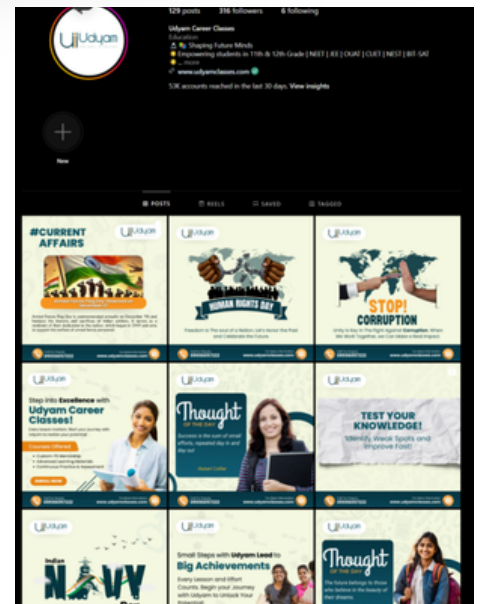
Udyam

129 posts 316 followers 6 following

Udyam Career Classes
Education
Shaping Future Minds
Empowering students in 11th & 12th Grade | NEET | JEE | OUAT | CUET | NEST | IIT-SAT
... more
www.udyamclasses.com

53K accounts reached in the last 30 days. View insights

New

POSTS REELS SAVED TAGGED

#CURRENT AFFAIRS
Udyam
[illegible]

Udyam
HUMAN RIGHTS DAY
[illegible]

Udyam
STOP! CORRUPTION
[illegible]

Udyam
Step into Excellence with Udyam Career Classes!
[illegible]
Courses Offered
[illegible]

Udyam
Thought OF THE DAY
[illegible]

Udyam
TEST YOUR KNOWLEDGE!
Identify Weak Spots and Improve Fast!

Udyam
Indian NAVY Day

Udyam
Small Steps with Udyam Lead to Big Achievements
Every Lesson and Effort Counts: Begin your Journey with Udyam to Unlock Your Potential

Udyam
Thought OF THE DAY
The future belongs to those who believe in the beauty of their dreams.